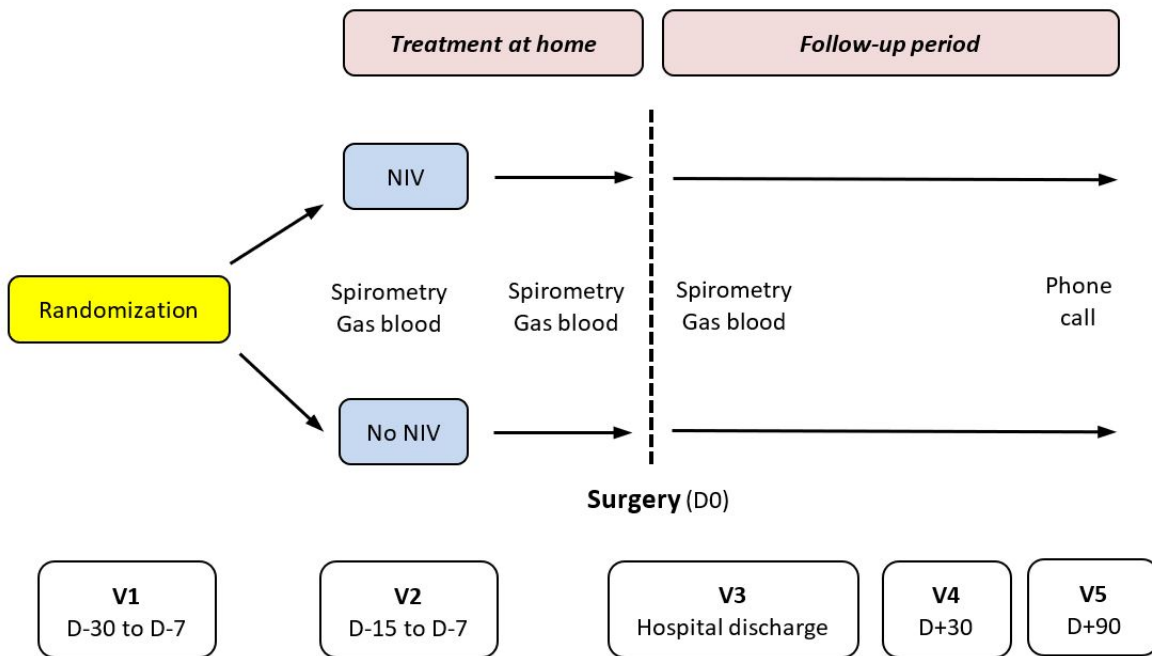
Treatment at home

Follow-up period

NIV

Randomization

Spirometry
Gas blood

Spirometry
Gas blood

Spirometry
Gas blood

Phone call

No NIV

Surgery (D0)

V1
D-30 to D-7

V2
D-15 to D-7

V3
Hospital discharge

V4
D+30

V5
D+90